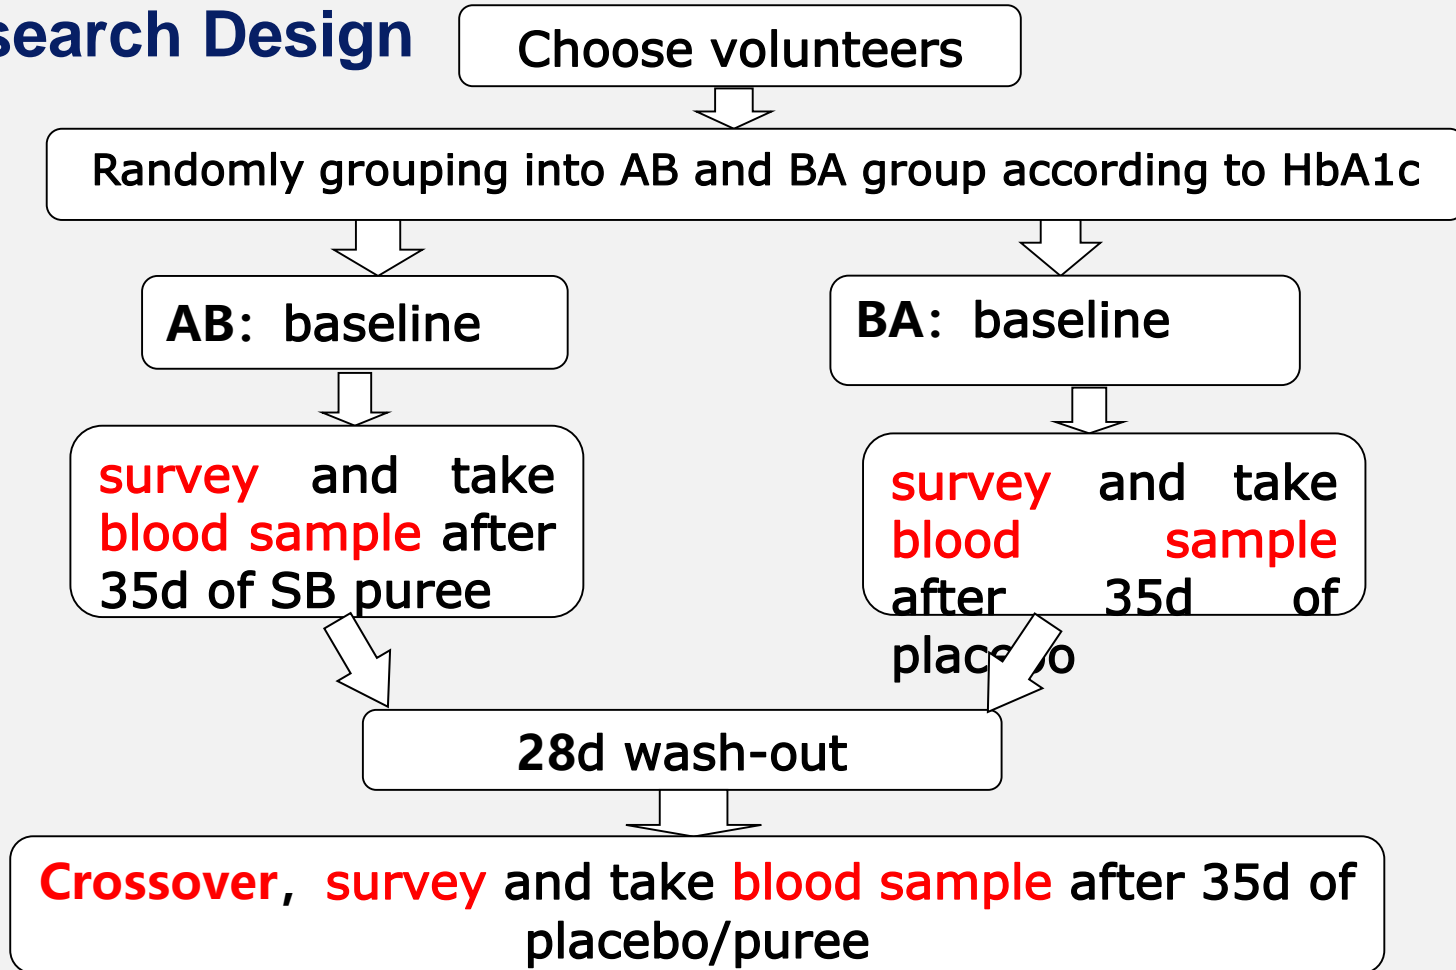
search Design

Choose volunteers

Randomly grouping into AB and BA group according to HbA1c

AB: baseline

survey and take blood sample after 35d of SB puree

BA: baseline

survey and take blood sample after 35d of placebo

28d wash-out

Crossover, survey and take blood sample after 35d of placebo/puree